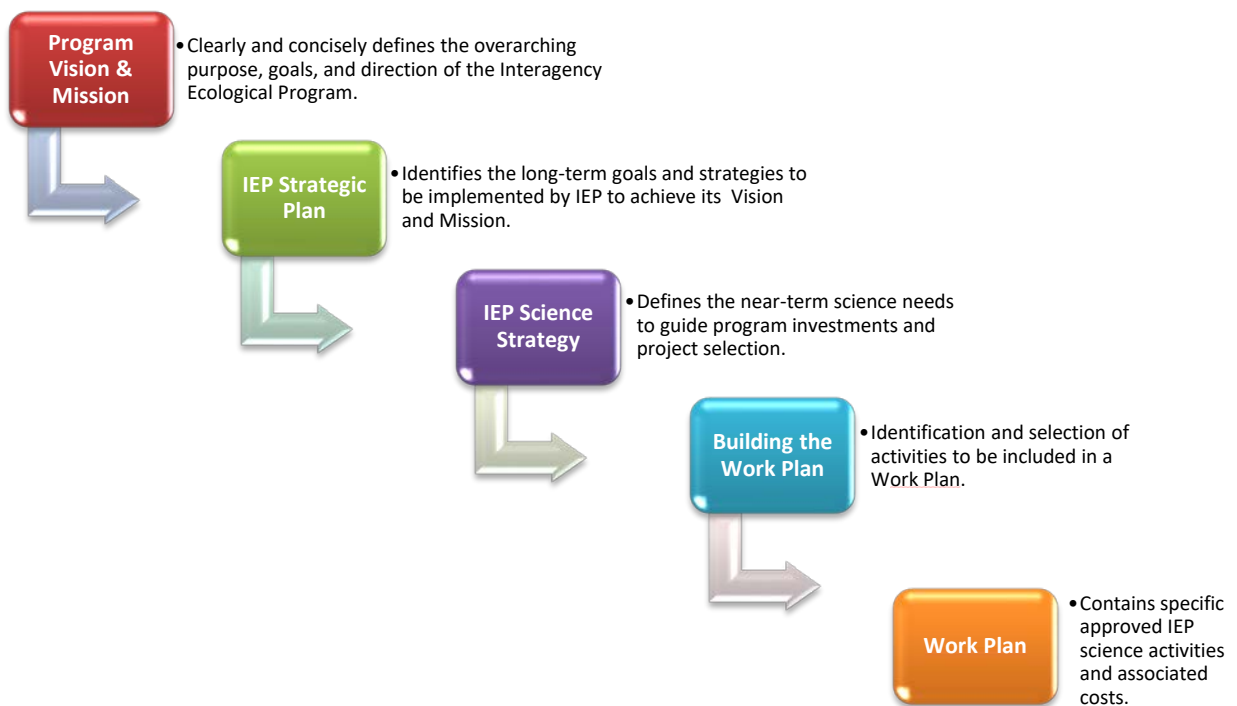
Program Vision & Mission

• Clearly and concisely defines the overarching purpose, goals, and direction of the Interagency Ecological Program.

IEP Strategic Plan

• Identifies the long-term goals and strategies to be implemented by IEP to achieve its Vision and Mission.

IEP Science Strategy

• Defines the near-term science needs to guide program investments and project selection.

Building the Work Plan

• Identification and selection of activities to be included in a Work Plan.

Work Plan

• Contains specific approved IEP science activities and associated costs.